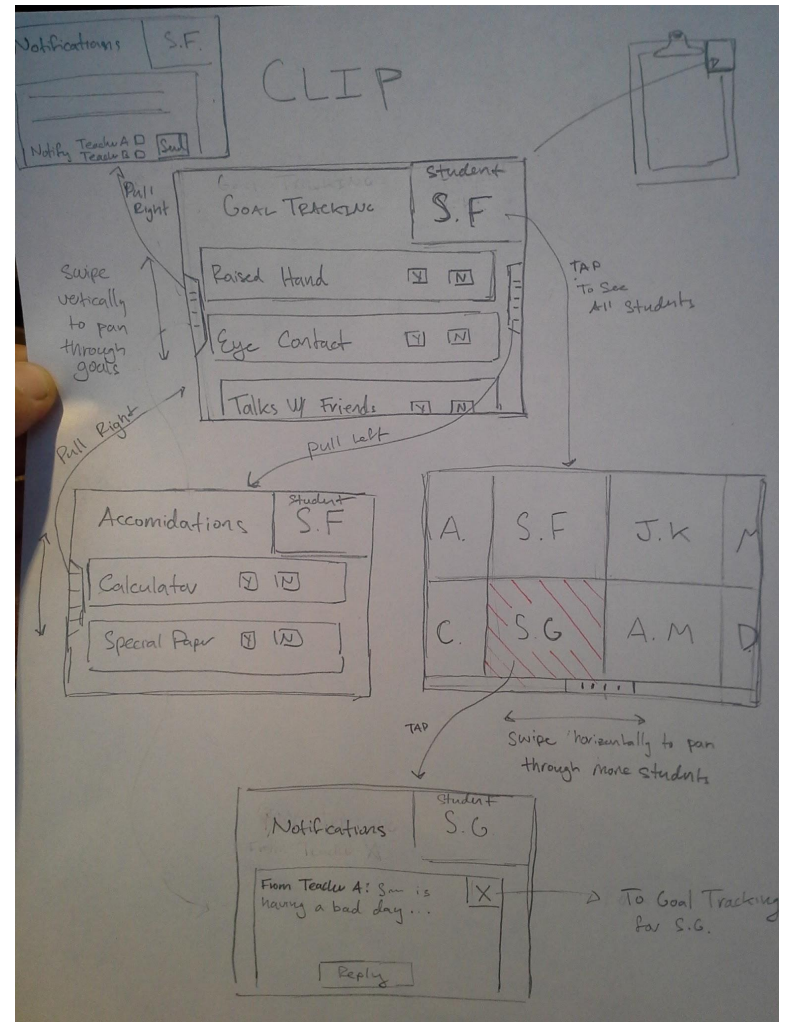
Notifications S.F.

Notify Teacher A ☐ Teacher B ☐ Send

CLIP

Pull Right

Goal Tracking

Student S.F

TAP To See All Students

Swipe vertically to pan through goals

Raised Hand Y N

Eye Contact Y N

Talks W/ Friends Y N

Pull Right

pull left

Accomidations

Student S.F

Calculator Y N

Special Paper Y N

| A. | S.F | J.K | M |
|---|---|---|---|
| C. | S.G | A.M | D |

TAP

Swipe horizontally to pan through more students

Notifications

Student S.G

From Teacher A: Sam is having a bad day...

X

Reply

To Goal Tracking for S.G.